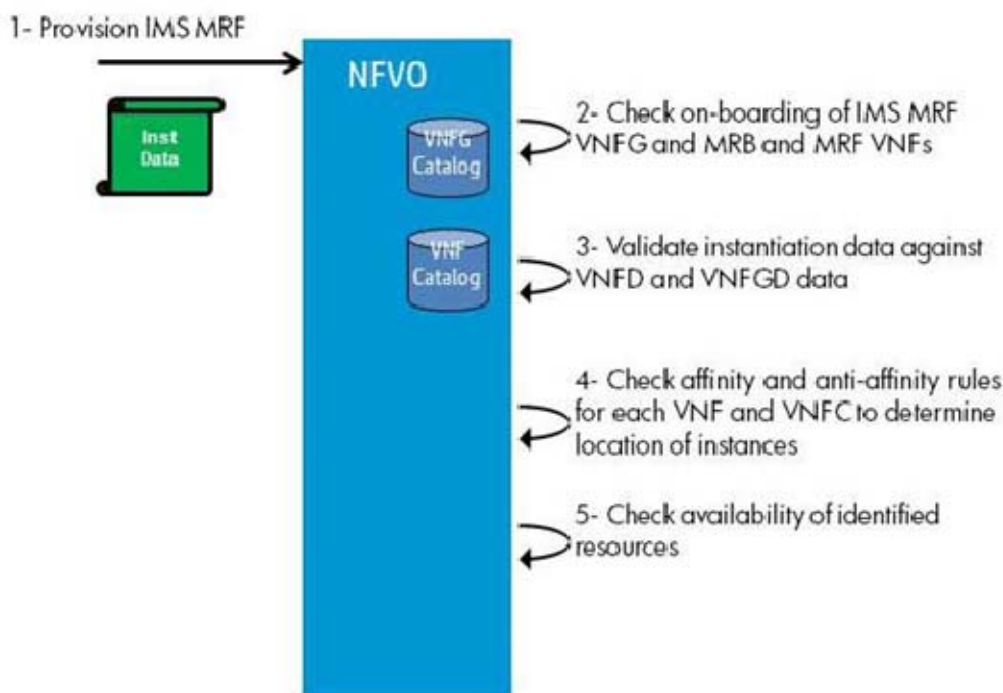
1- Provision IMS MRF

Inst Data

NFVO

VNFG Catalog

VNF Catalog

2- Check on-boarding of IMS MRF VNFG and MRB and MRF VNFs

3- Validate instantiation data against VNFD and VNFGD data

4- Check affinity and anti-affinity rules for each VNF and VNFC to determine location of instances

5- Check availability of identified resources